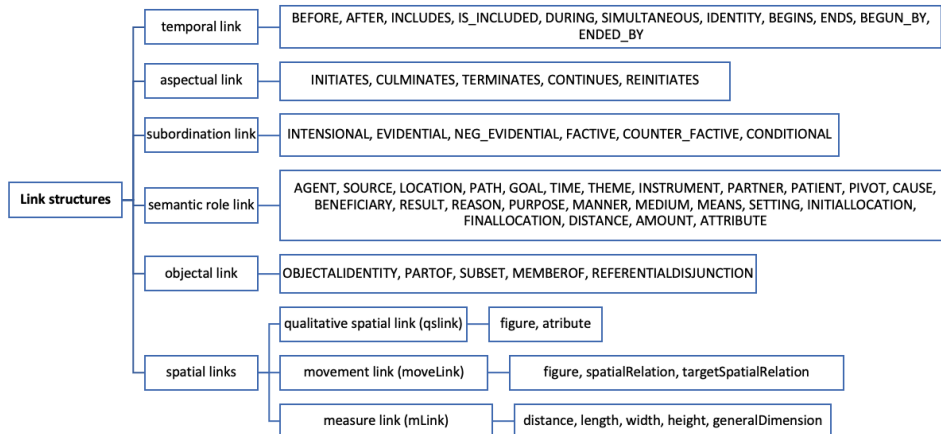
Link structures

temporal link
BEFORE, AFTER, INCLUDES, IS_INCLUDED, DURING, SIMULTANEOUS, IDENTITY, BEGINS, ENDS, BEGUN_BY, ENDED_BY

aspectual link
INITIATES, CULMINATES, TERMINATES, CONTINUES, REINITIATES

subordination link
INTENSIONAL, EVIDENTIAL, NEG_EVIDENTIAL, FACTIVE, COUNTER_FACTIVE, CONDITIONAL

semantic role link
AGENT, SOURCE, LOCATION, PATH, GOAL, TIME, THEME, INSTRUMENT, PARTNER, PATIENT, PIVOT, CAUSE, BENEFICIARY, RESULT, REASON, PURPOSE, MANNER, MEDIUM, MEANS, SETTING, INITIALLOCATION, FINALLOCATION, DISTANCE, AMOUNT, ATTRIBUTE

objectal link
OBJECTALIDENTITY, PARTOF, SUBSET, MEMBEROF, REFERENTIALDISJUNCTION

spatial links

qualitative spatial link (qslink)
figure, atribute

movement link (moveLink)
figure, spatialRelation, targetSpatialRelation

measure link (mLink)
distance, length, width, height, generalDimension